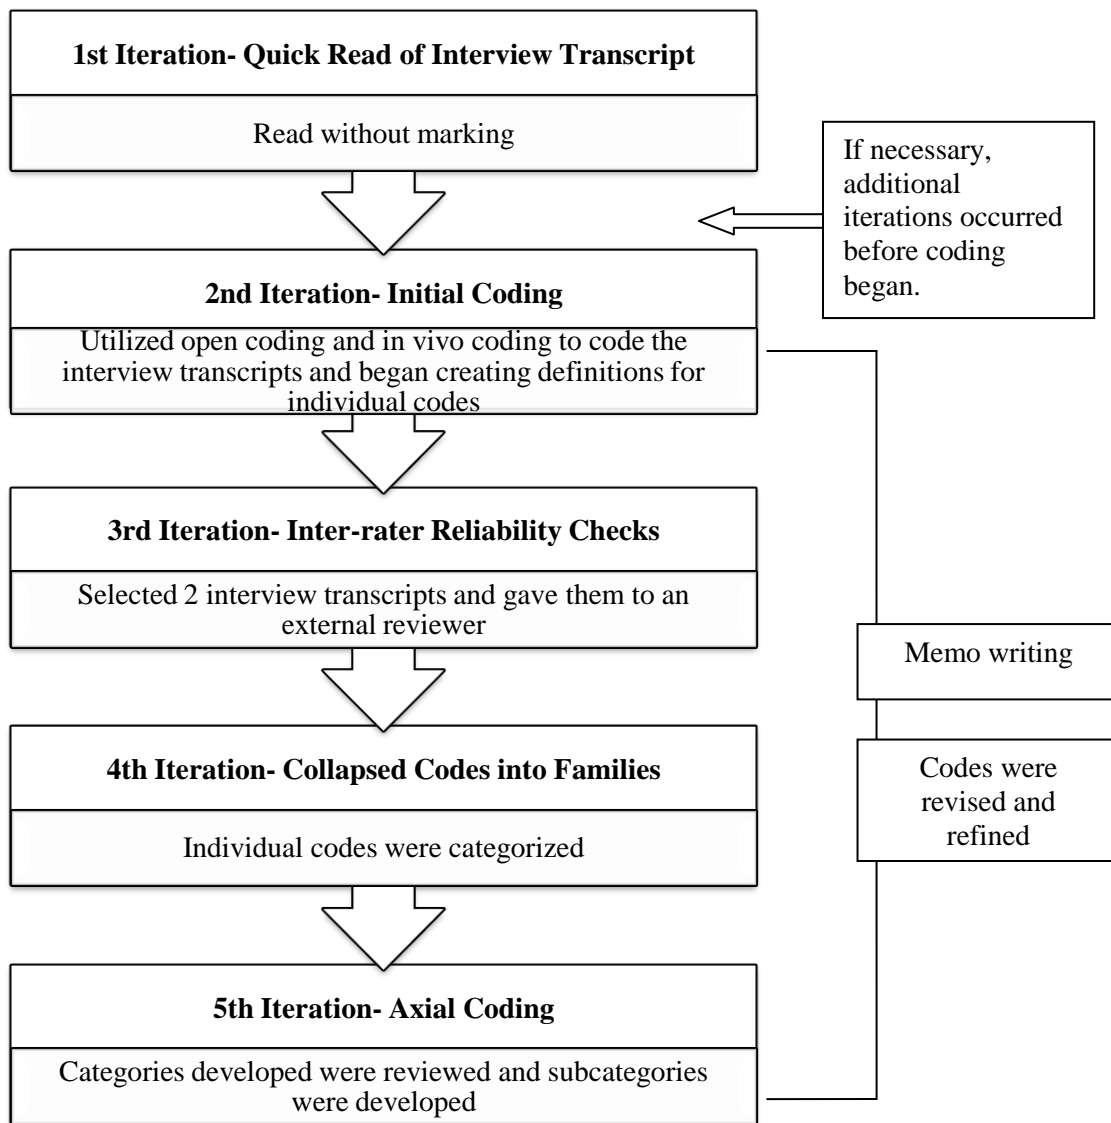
1st Iteration- Quick Read of Interview Transcript

Read without marking

If necessary, additional iterations occurred before coding began.

2nd Iteration- Initial Coding

Utilized open coding and in vivo coding to code the interview transcripts and began creating definitions for individual codes

3rd Iteration- Inter-rater Reliability Checks

Selected 2 interview transcripts and gave them to an external reviewer

Memo writing

4th Iteration- Collapsed Codes into Families

Individual codes were categorized

Codes were revised and refined

5th Iteration- Axial Coding

Categories developed were reviewed and subcategories were developed